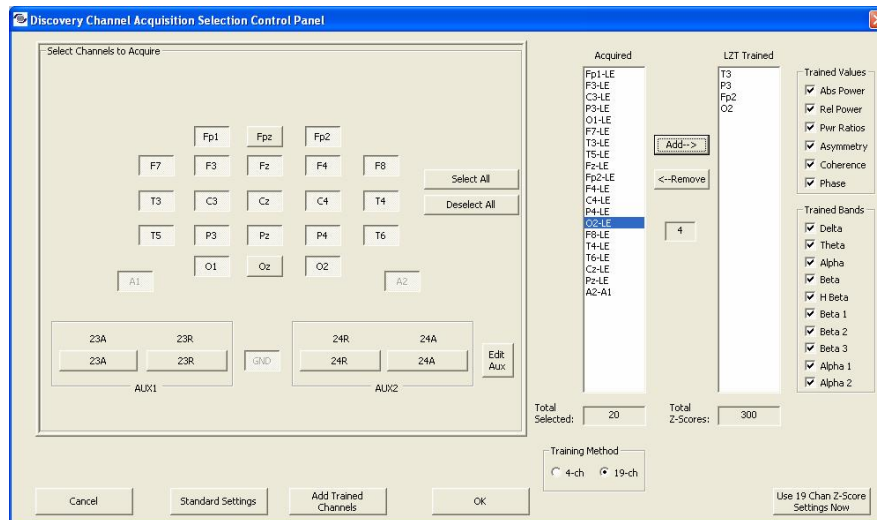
Discovery Channel Acquisition Selection Control Panel

Select Channels to Acquire

Fp1 Fpz Fp2

F7 F3 Fz F4 F8

T3 C3 Cz C4 T4

T5 P3 Pz P4 T6

O1 Oz O2

A1 A2

Select All

Deselect All

23A 23R
23A 23R
AUX1

GND

24R 24A
24R 24A
AUX2

Edit Aux

Acquired
Fp1-LE
F3-LE
C3-LE
P3-LE
O1-LE
F7-LE
T3-LE
T5-LE
Fz-LE
Fp2-LE
F4-LE
C4-LE
P4-LE
O2-LE
F8-LE
T4-LE
T6-LE
Cz-LE
Pz-LE
A2-A1

Add-->

<--Remove

4

LZT Trained
T3
P3
Fp2
O2

Trained Values
Abs Power
Rel Power
Pwr Ratios
Asymmetry
Coherence
Phase

Trained Bands
Delta
Theta
Alpha
Beta
H Beta
Beta 1
Beta 2
Beta 3
Alpha 1
Alpha 2

Total Selected: 20

Total Z-Scores: 300

Training Method
4-ch 19-ch

Cancel

Standard Settings

Add Trained Channels

OK

Use 19 Chan Z-Score Settings Now